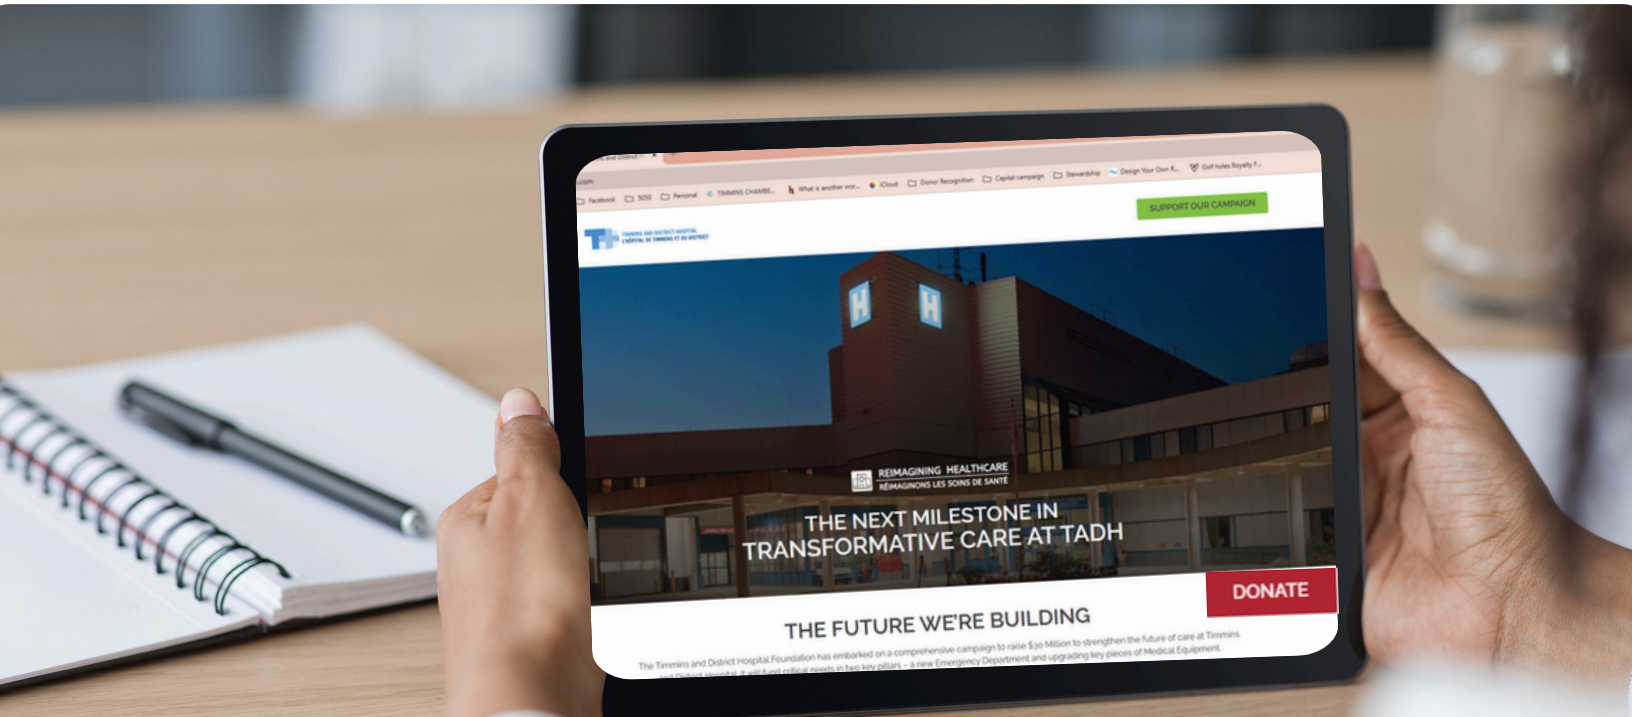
Facebook 5050 Personal TIMMINS CHAMBE... What is another wor... iCloud Donor Recognition Capital campaign Stewardship Design Your Own K... Golf holes Royalty F...

SUPPORT OUR CAMPAIGN

TIMMINS AND DISTRICT HOSPITAL
L'HÔPITAL DE TIMMINS ET DU DISTRICT

H H

REIMAGINING HEALTHCARE
RÉIMAGINONS LES SOINS DE SANTÉ

THE NEXT MILESTONE IN TRANSFORMATIVE CARE AT TADH

DONATE

THE FUTURE WE'RE BUILDING

The Timmins and District Hospital Foundation has embarked on a comprehensive campaign to raise $30 Million to strengthen the future of care at Timmins and District Hospital. It will fund critical needs in two key pillars – a new Emergency Department and upgrading key pieces of Medical Equipment.